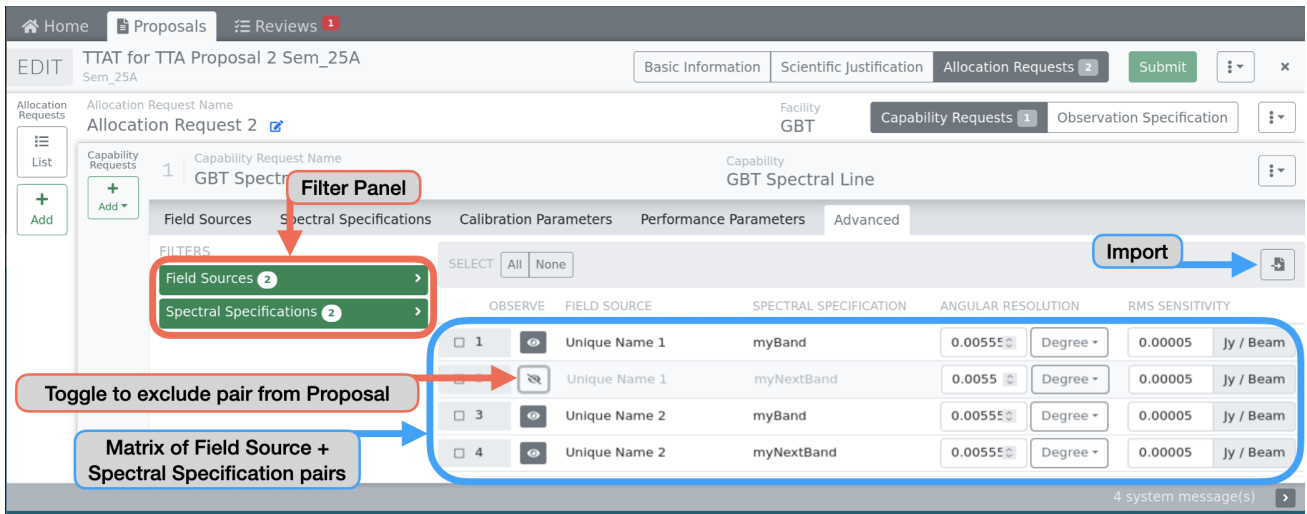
Home Proposals Reviews 1

EDIT TTAT for TTA Proposal 2 Sem_25A
Sem_25A

Basic Information | Scientific Justification | Allocation Requests 2 | Submit | ×

Allocation Requests
List
Add

Allocation Request Name
Allocation Request 2

Facility
GBT

Capability Requests 1 | Observation Specification

Capability Requests
Add

1 Capability Request Name
GBT Spectr

Capability
GBT Spectral Line

Filter Panel

Field Sources | Spectral Specifications | Calibration Parameters | Performance Parameters | Advanced

FILTERS
Field Sources 2
Spectral Specifications 2

SELECT All None

Import

| | OBSERVE | FIELD SOURCE | SPECTRAL SPECIFICATION | ANGULAR RESOLUTION | | RMS SENSITIVITY | |
|---|---|---|---|---|---|---|---|
| 1 | | Unique Name 1 | myBand | 0.00555 | Degree | 0.00005 | Jy / Beam |
| | | Unique Name 1 | myNextBand | 0.0055 | Degree | 0.00005 | Jy / Beam |
| 3 | | Unique Name 2 | myBand | 0.00555 | Degree | 0.00005 | Jy / Beam |
| 4 | | Unique Name 2 | myNextBand | 0.00555 | Degree | 0.00005 | Jy / Beam |

Toggle to exclude pair from Proposal

Matrix of Field Source + Spectral Specification pairs

4 system message(s)